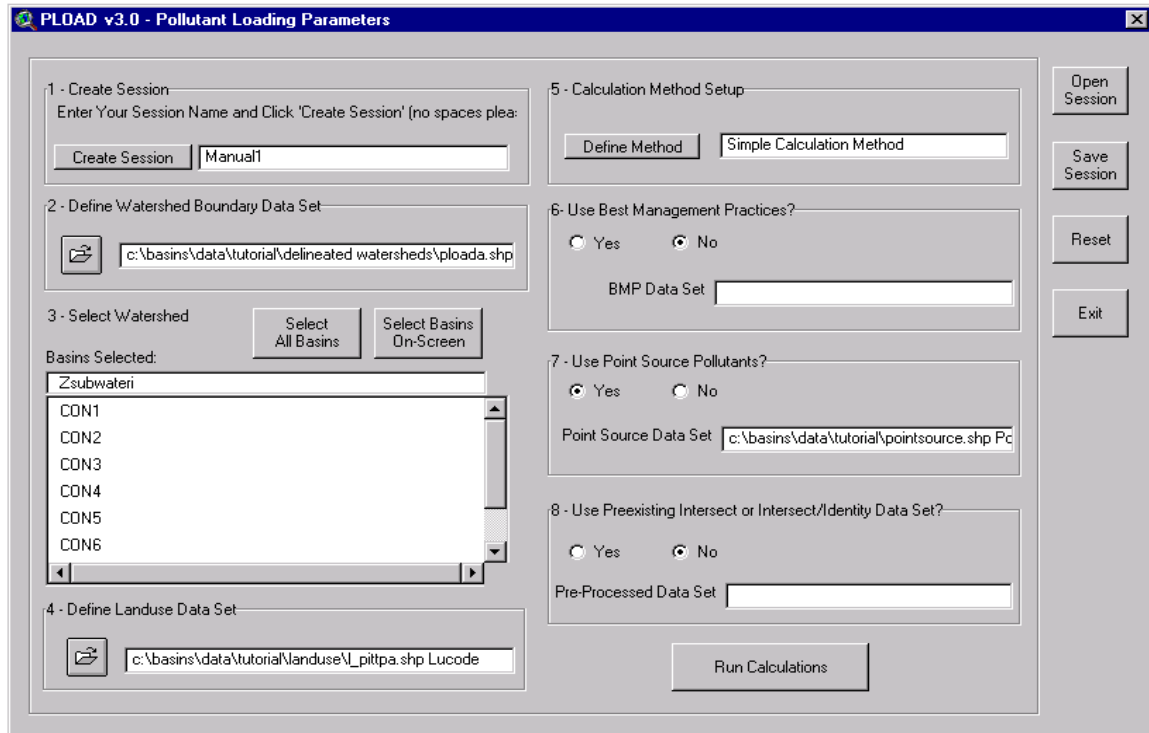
PLOAD v3.0 - Pollutant Loading Parameters

1 - Create Session
Enter Your Session Name and Click 'Create Session' (no spaces plea

Create Session
Manual1

2 - Define Watershed Boundary Data Set
c:\basins\data\tutorial\delineated watersheds\ploada.shp

3 - Select Watershed
Select All Basins
Select Basins On-Screen
Basins Selected:
Zsubwateri
CON1
CON2
CON3
CON4
CON5
CON6

4 - Define Landuse Data Set
c:\basins\data\tutorial\landuse\l_pittpa.shp Lucode

5 - Calculation Method Setup
Define Method
Simple Calculation Method

6- Use Best Management Practices?
Yes
No
BMP Data Set

7 - Use Point Source Pollutants?
Yes
No
Point Source Data Set
c:\basins\data\tutorial\pointsource.shp Pc

8 - Use Preexisting Intersect or Intersect/Identity Data Set?
Yes
No
Pre-Processed Data Set

Run Calculations

Open Session
Save Session
Reset
Exit